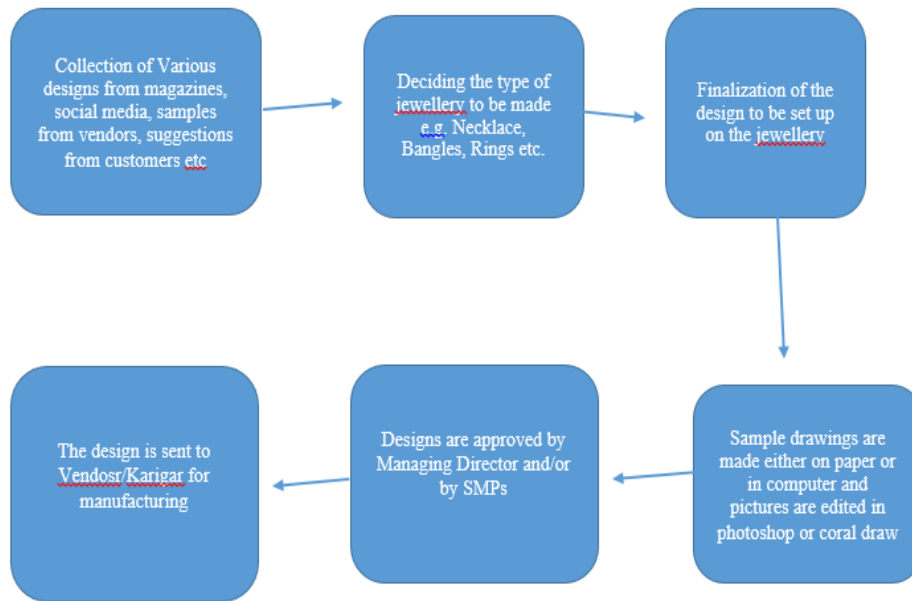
Collection of Various designs from magazines, social media, samples from vendors, suggestions from customers etc

Deciding the type of jewellery to be made e.g. Necklace, Bangles, Rings etc.

Finalization of the design to be set up on the jewellery

Sample drawings are made either on paper or in computer and pictures are edited in photoshop or coral draw

Designs are approved by Managing Director and/or by SMPs

The design is sent to Vendosr/Karigar for manufacturing